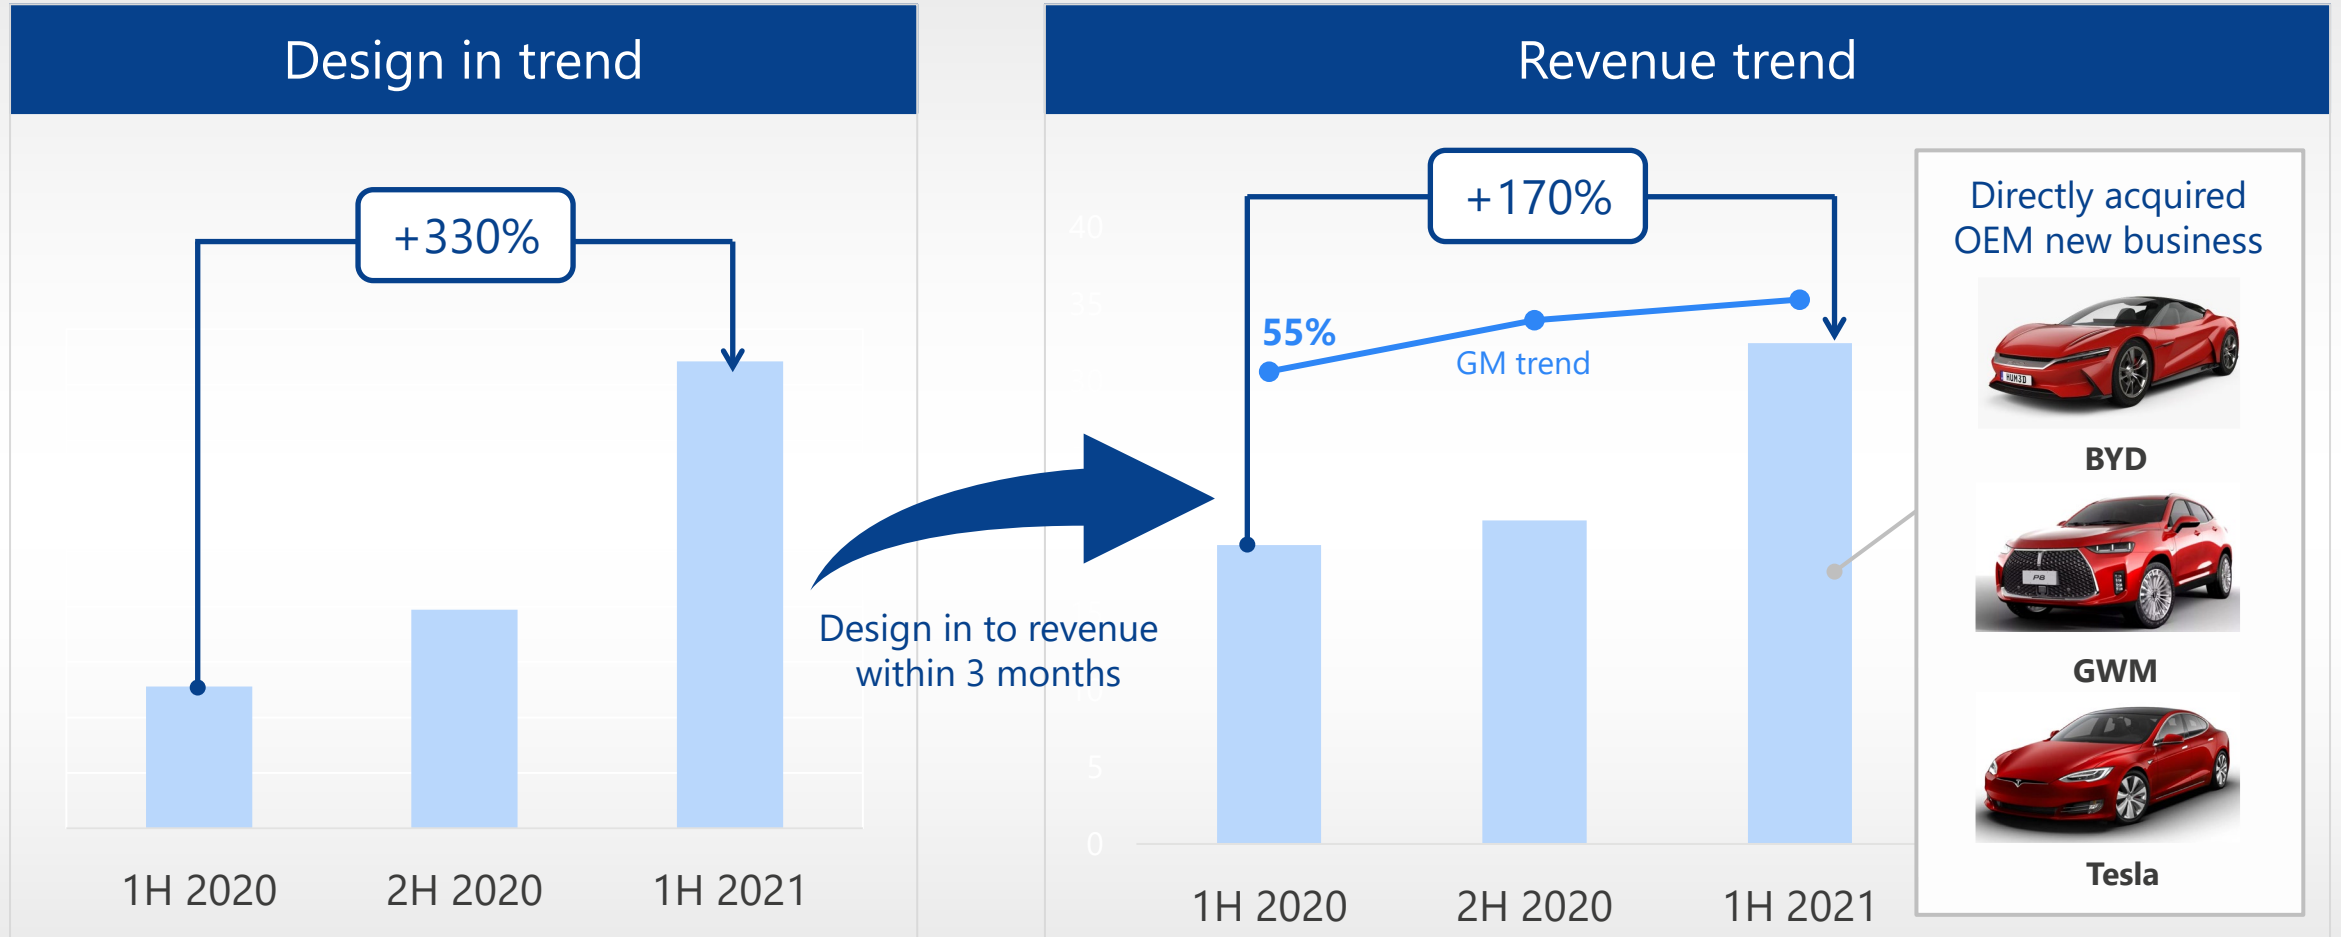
Design in trend

+330%

1H 2020
2H 2020
1H 2021

Design in to revenue within 3 months

Revenue trend

+170%

55%

GM trend

1H 2020
2H 2020
1H 2021

Directly acquired OEM new business

BYD

GWM

Tesla